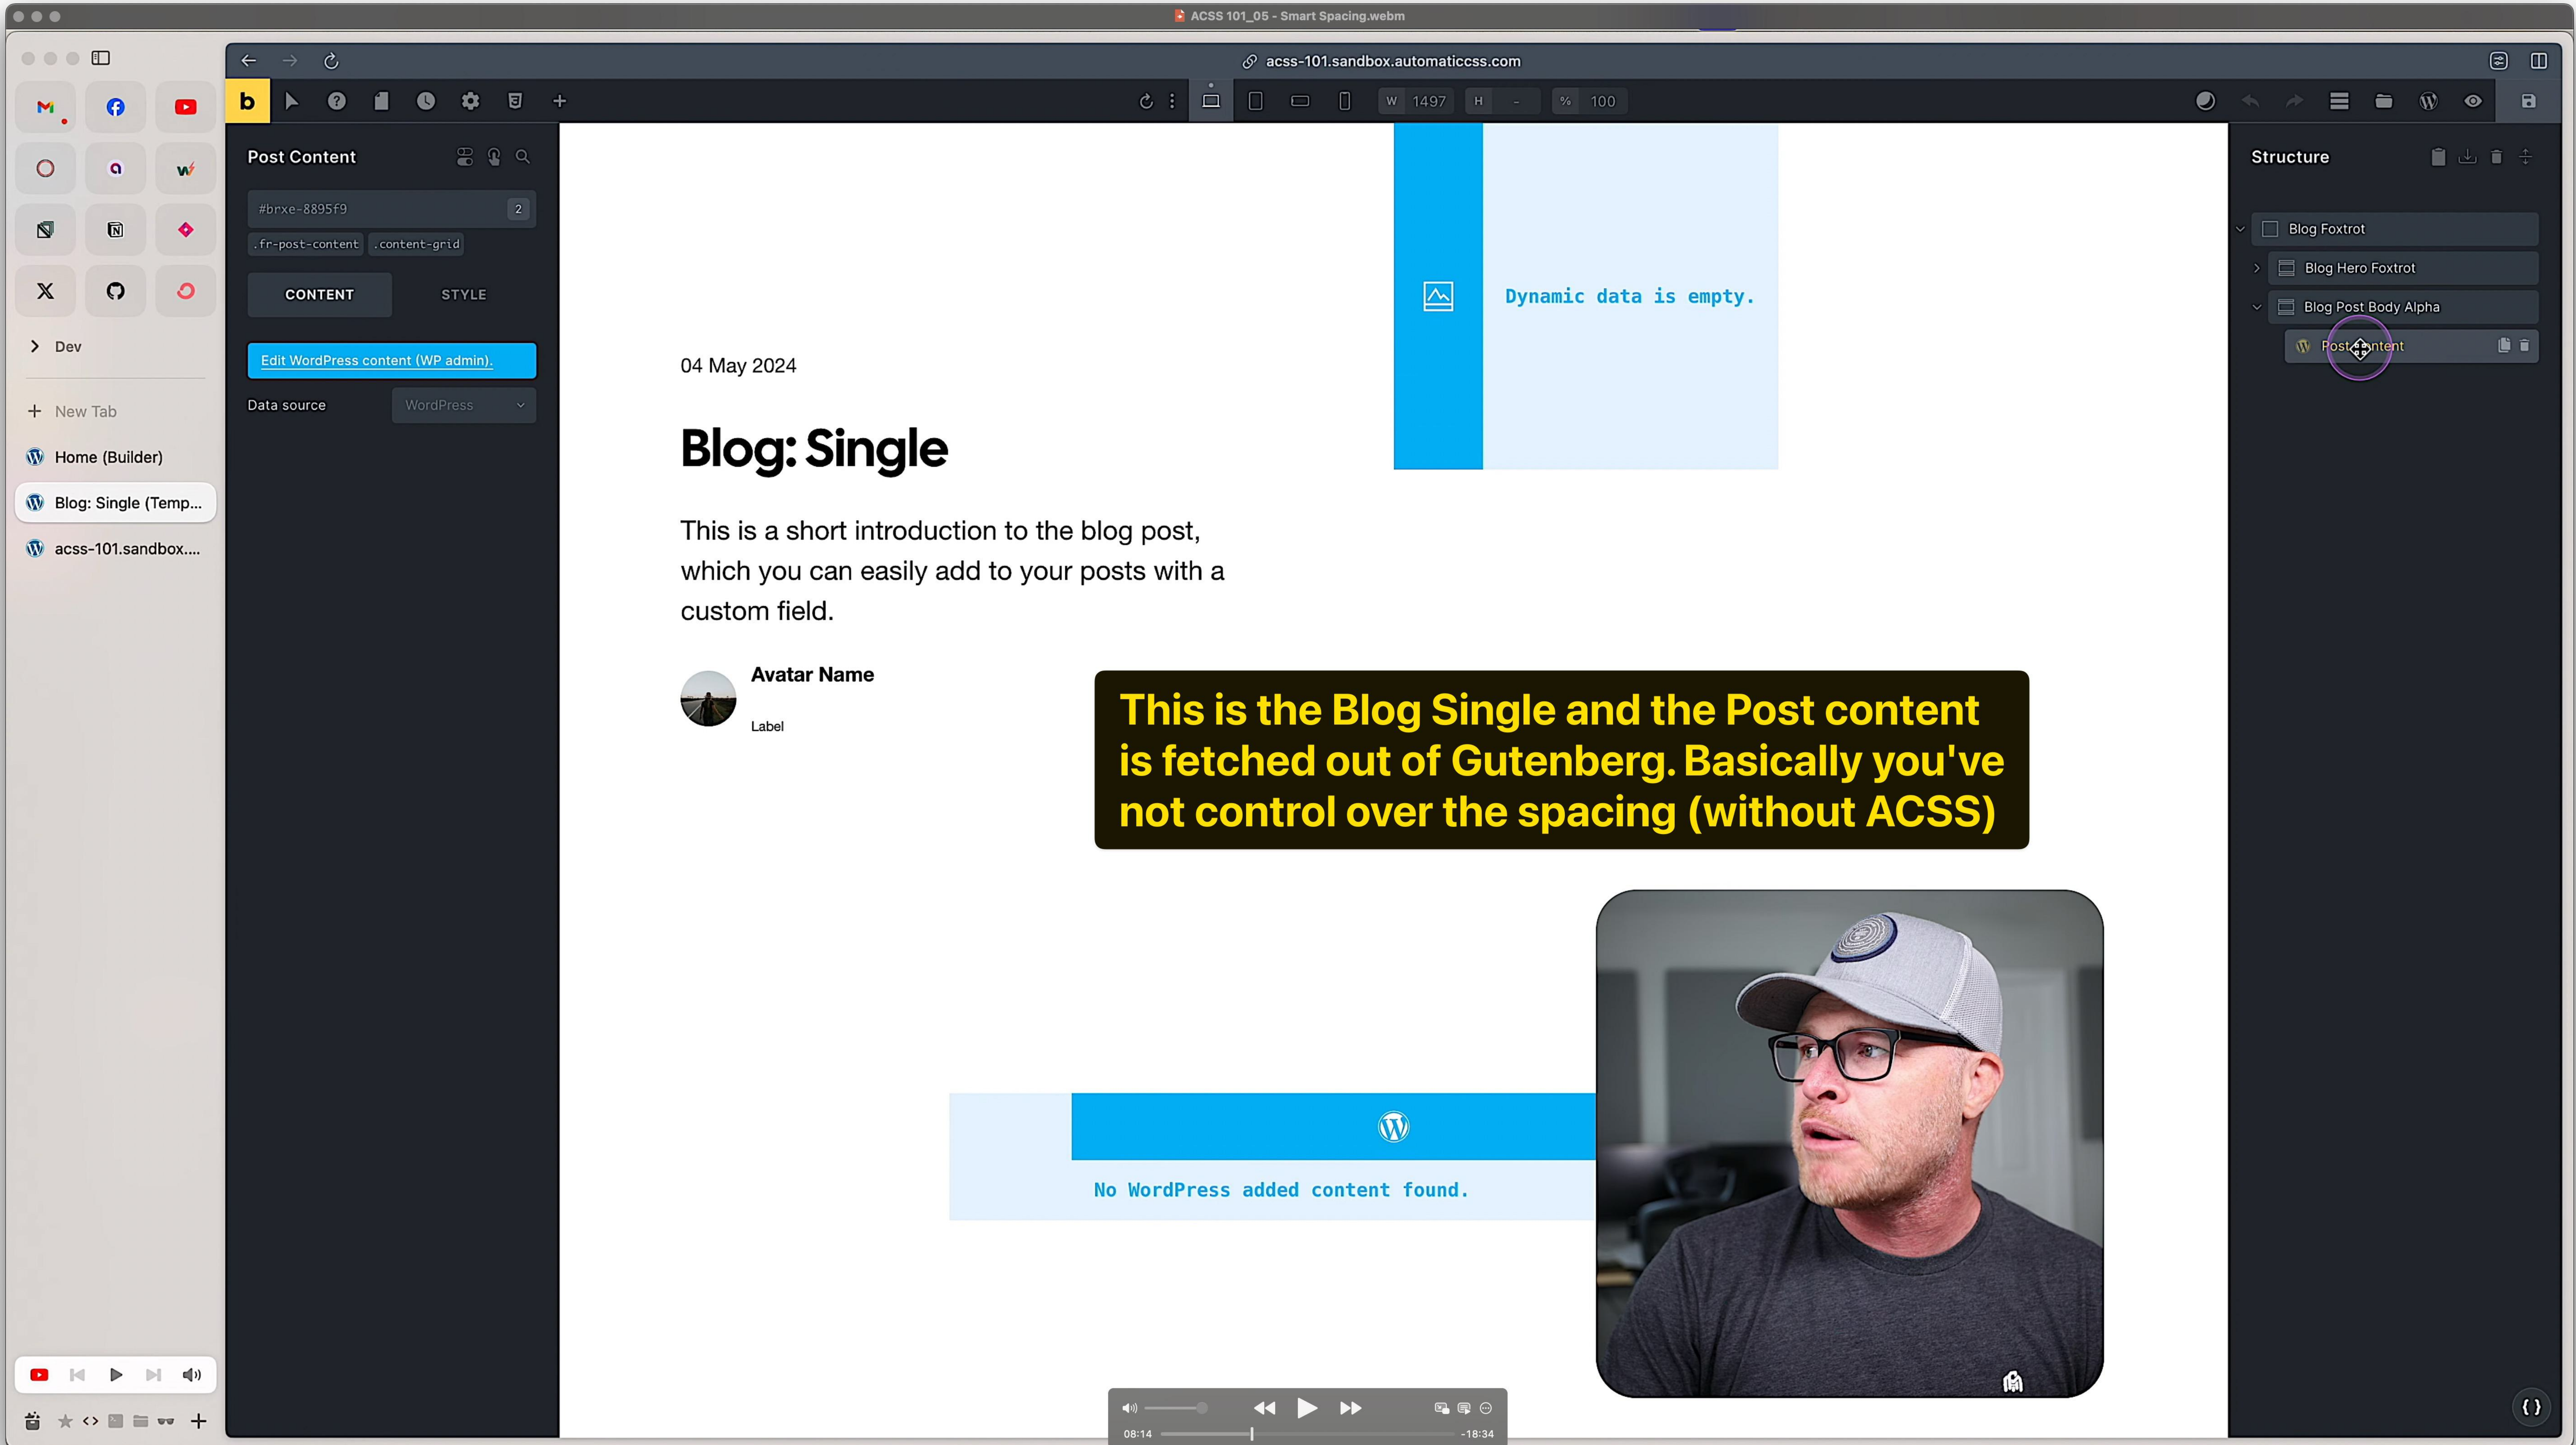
ACSS 101_05 - Smart Spacing.webm

acss-101.sandbox.automaticcss.com

b

W 1497 H - % 100

Dev

New Tab

Home (Builder)

Blog: Single (Temp...

acss-101.sandbox....

Post Content

#brxe-8895f9 2

.fr-post-content .content-grid

CONTENT STYLE

Edit WordPress content (WP admin).

Data source WordPress

Dynamic data is empty.

04 May 2024

Blog: Single

This is a short introduction to the blog post, which you can easily add to your posts with a custom field.

Avatar Name

Label

This is the Blog Single and the Post content is fetched out of Gutenberg. Basically you've not control over the spacing (without ACSS)

No WordPress added content found.

Structure

Blog Foxtrot

Blog Hero Foxtrot

Blog Post Body Alpha

Post Content

08:14 -18:34